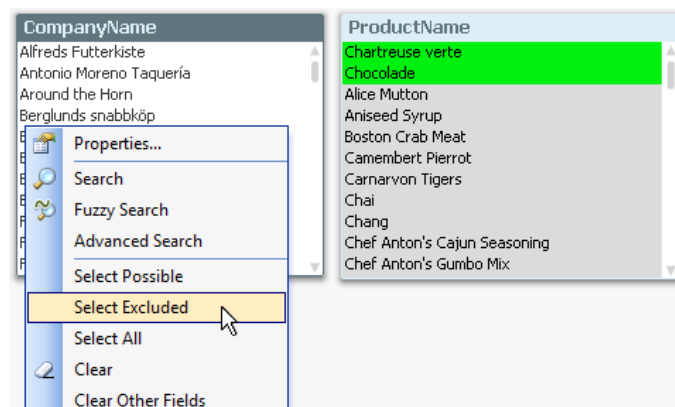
CompanyName
Alfreds Futterkiste
Antonio Moreno Taquería
Around the Horn
Berglunds snabbköp

Properties...
Search
Fuzzy Search
Advanced Search
Select Possible
Select Excluded
Select All
Clear
Clear Other Fields

ProductName
Chartreuse verte
Chocolade
Alice Mutton
Aniseed Syrup
Boston Crab Meat
Camembert Pierrot
Carnarvon Tigers
Chai
Chang
Chef Anton's Cajun Seasoning
Chef Anton's Gumbo Mix